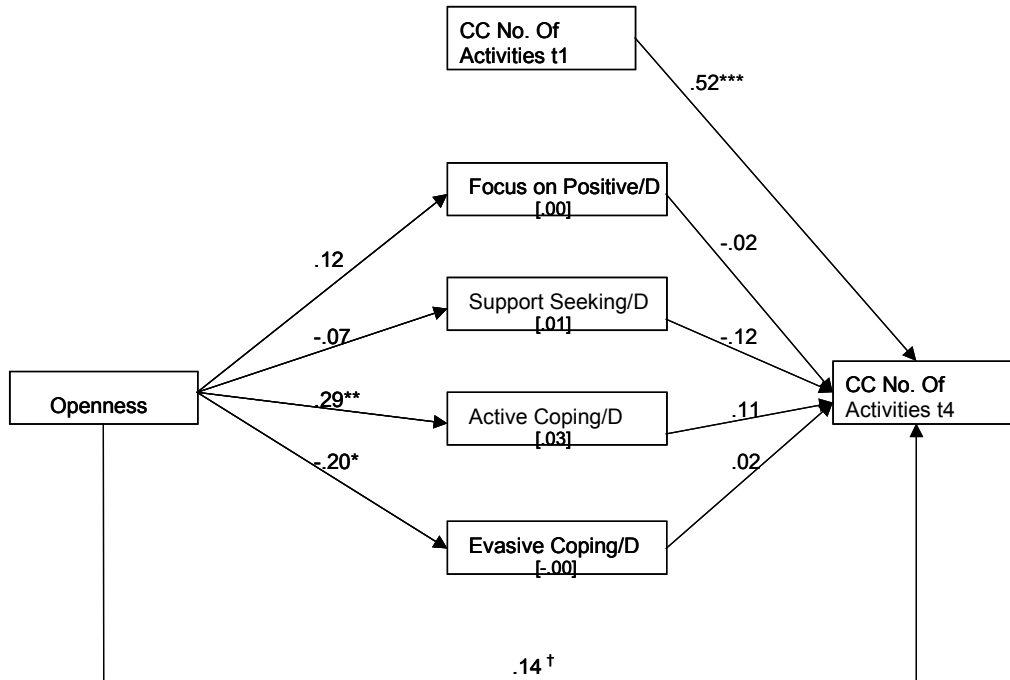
CC No. Of Activities t1

.52***

Focus on Positive/D
[.00]

.12

-.02

Support Seeking/D
[.01]

-.07

-.12

Openness

.29**

Active Coping/D
[.03]

.11

CC No. Of Activities t4

-.20*

.02

Evasive Coping/D
[-.00]

.14 †